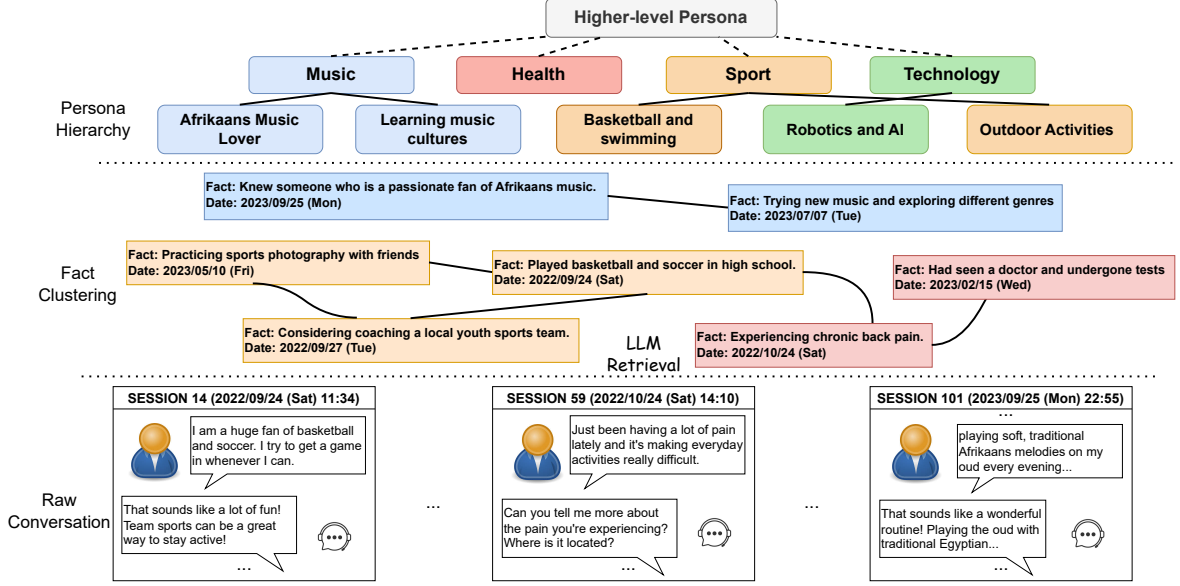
Higher-level Persona

Music

Health

Sport

Technology

Persona Hierarchy

Afrikaans Music Lover

Learning music cultures

Basketball and swimming

Robotics and AI

Outdoor Activities

Fact: Knew someone who is a passionate fan of Afrikaans music.
Date: 2023/09/25 (Mon)

Fact: Trying new music and exploring different genres
Date: 2023/07/07 (Tue)

Fact Clustering

Fact: Practicing sports photography with friends
Date: 2023/05/10 (Fri)

Fact: Played basketball and soccer in high school.
Date: 2022/09/24 (Sat)

Fact: Had seen a doctor and undergone tests
Date: 2023/02/15 (Wed)

Fact: Considering coaching a local youth sports team.
Date: 2022/09/27 (Tue)

LLM Retrieval

Fact: Experiencing chronic back pain.
Date: 2022/10/24 (Sat)

Raw Conversation

SESSION 14 (2022/09/24 (Sat) 11:34)

I am a huge fan of basketball and soccer. I try to get a game in whenever I can.

That sounds like a lot of fun! Team sports can be a great way to stay active!

...

...

SESSION 59 (2022/10/24 (Sat) 14:10)

Just been having a lot of pain lately and it's making everyday activities really difficult.

Can you tell me more about the pain you're experiencing? Where is it located?

...

...

SESSION 101 (2023/09/25 (Mon) 22:55)

...

playing soft, traditional Afrikaans melodies on my oud every evening...

That sounds like a wonderful routine! Playing the oud with traditional Egyptian...

...